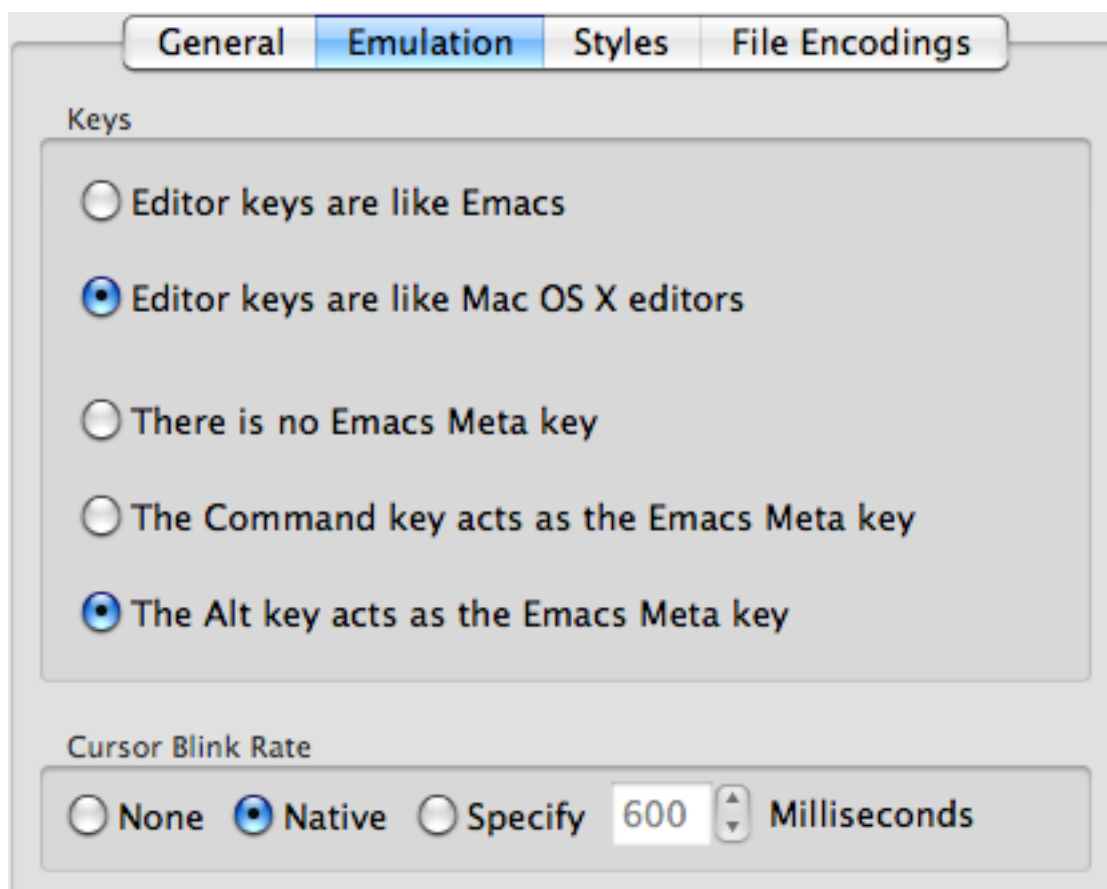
General Emulation Styles File Encodings

Keys

Editor keys are like Emacs

Editor keys are like Mac OS X editors

There is no Emacs Meta key

The Command key acts as the Emacs Meta key

The Alt key acts as the Emacs Meta key

Cursor Blink Rate

None Native Specify 600 Milliseconds